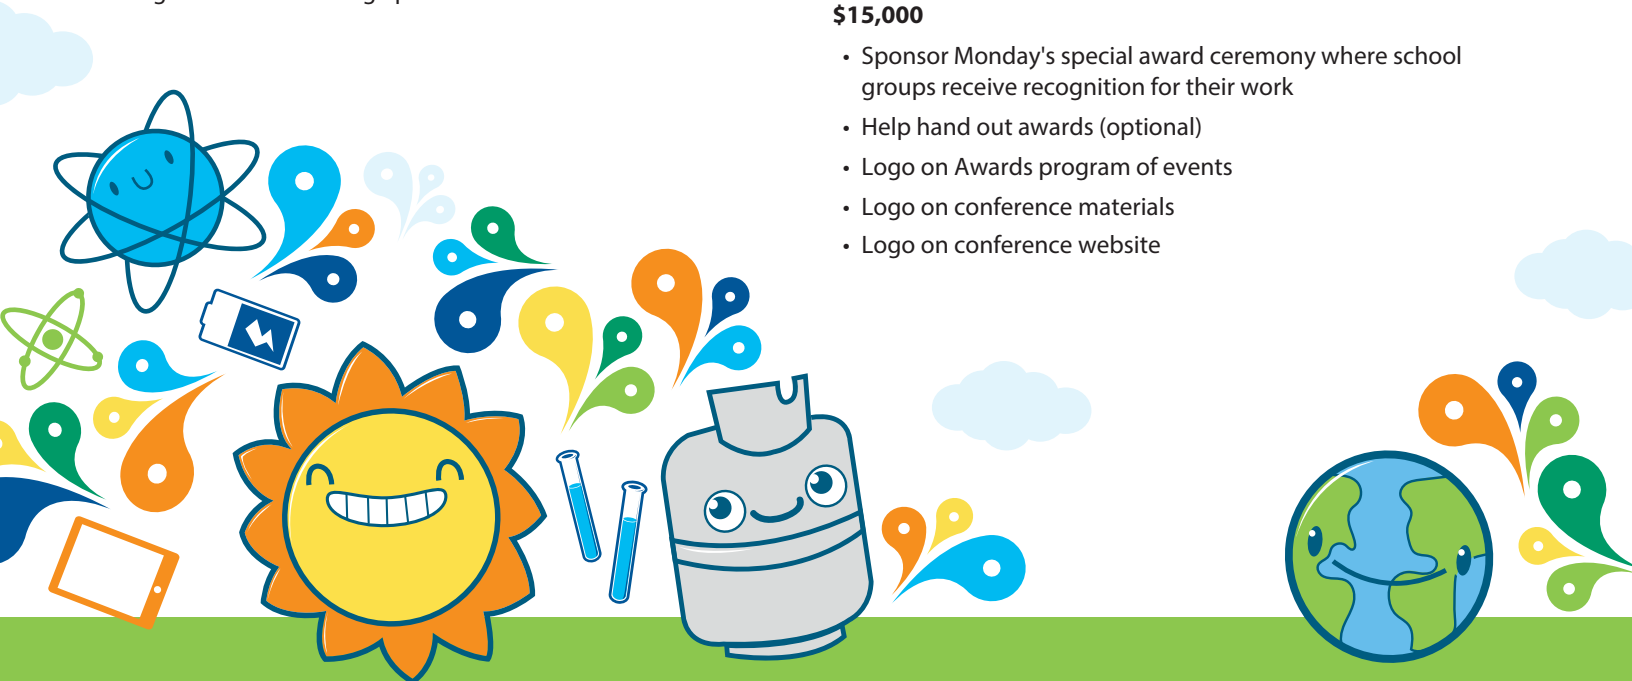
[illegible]

$15,000

- Sponsor Monday's special award ceremony where school groups receive recognition for their work
- Help hand out awards (optional)
- Logo on Awards program of events
- Logo on conference materials
- Logo on conference website